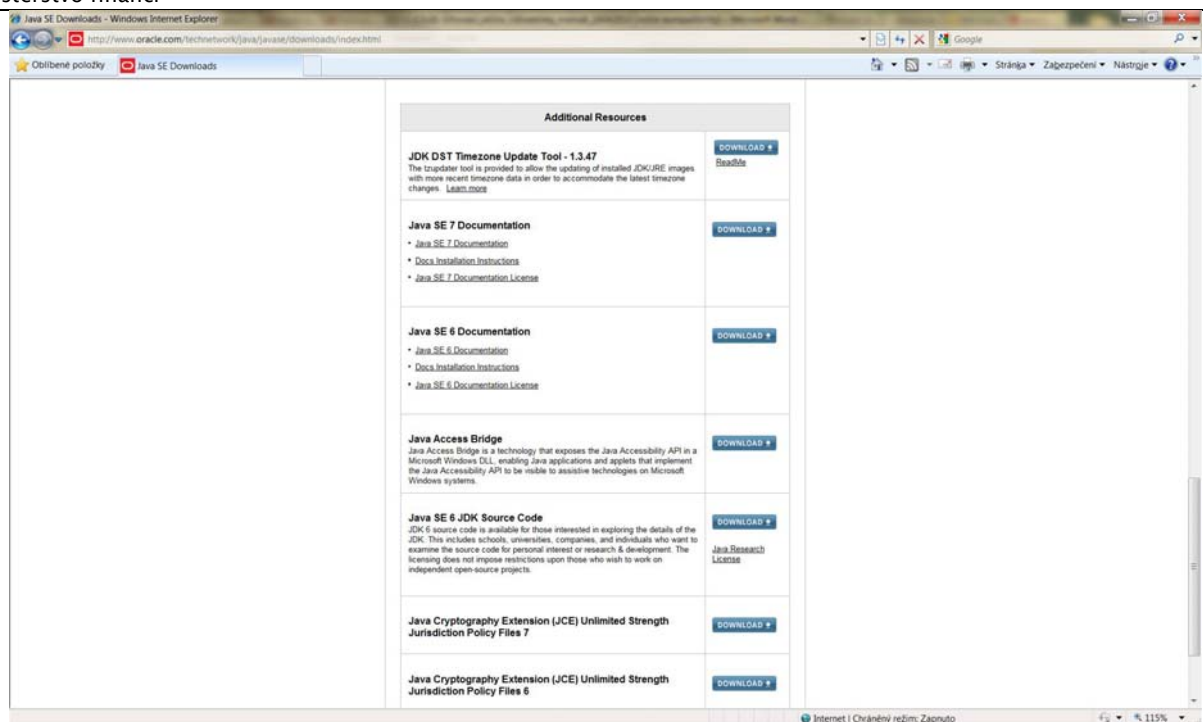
sterstvo financí

Java SE Downloads - Windows Internet Explorer

http://www.oracle.com/technetwork/java/javase/downloads/index.html

Google

Oblíbené položky | Java SE Downloads

Stránka ▾ Zabezpečení ▾ Nástroje ▾

| Additional Resources | |
|---|---|
| **JDK DST Timezone Update Tool - 1.3.47** The tzupdater tool is provided to allow the updating of installed JDK/JRE images with more recent timezone data in order to accommodate the latest timezone changes. Learn more | DOWNLOAD ReadMe |
| **Java SE 7 Documentation** • Java SE 7 Documentation • Docs Installation Instructions • Java SE 7 Documentation License | DOWNLOAD |
| **Java SE 6 Documentation** • Java SE 6 Documentation • Docs Installation Instructions • Java SE 6 Documentation License | DOWNLOAD |
| **Java Access Bridge** Java Access Bridge is a technology that exposes the Java Accessibility API in a Microsoft Windows DLL, enabling Java applications and applets that implement the Java Accessibility API to be visible to assistive technologies on Microsoft Windows systems. | DOWNLOAD |
| **Java SE 6 JDK Source Code** JDK 6 source code is available for those interested in exploring the details of the JDK. This includes schools, universities, companies, and individuals who want to examine the source code for personal interest or research & development. The licensing does not impose restrictions upon those who wish to work on independent open-source projects. | DOWNLOAD Java Research License |
| **Java Cryptography Extension (JCE) Unlimited Strength Jurisdiction Policy Files 7** | DOWNLOAD |
| **Java Cryptography Extension (JCE) Unlimited Strength Jurisdiction Policy Files 6** | DOWNLOAD |

Internet | Chráněný režim: Zapnuto

115%